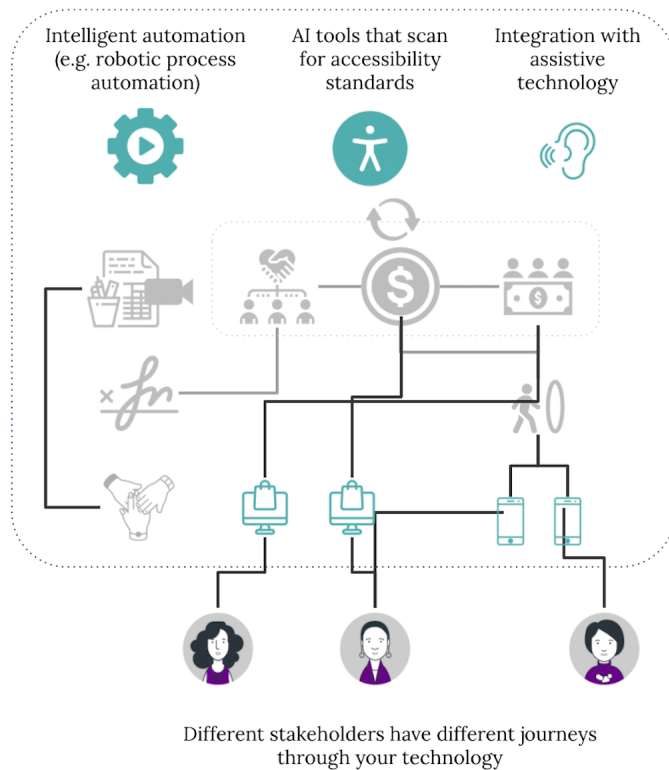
Intelligent automation (e.g. robotic process automation)

AI tools that scan for accessibility standards

Integration with assistive technology

$

Different stakeholders have different journeys through your technology